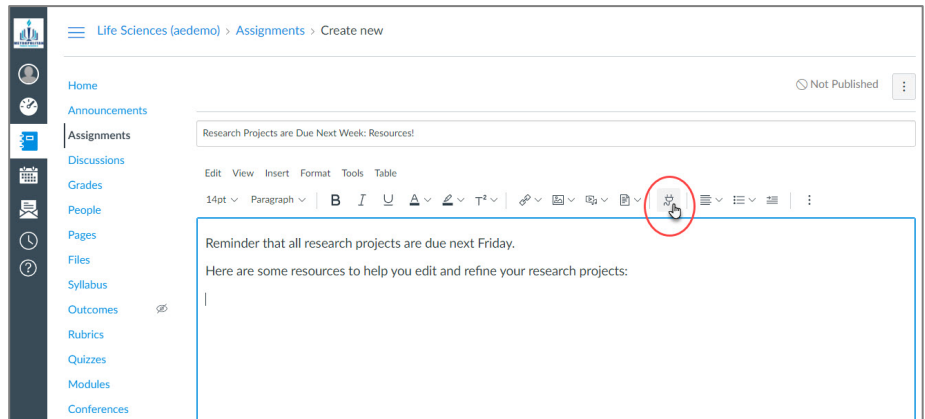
Life Sciences (aedemo) > Assignments > Create new

Not Published

Home
Announcements
Assignments
Discussions
Grades
People
Pages
Files
Syllabus
Outcomes
Rubrics
Quizzes
Modules
Conferences

Research Projects are Due Next Week: Resources!

Edit View Insert Format Tools Table

14pt Paragraph B I U A T²

Reminder that all research projects are due next Friday.

Here are some resources to help you edit and refine your research projects: